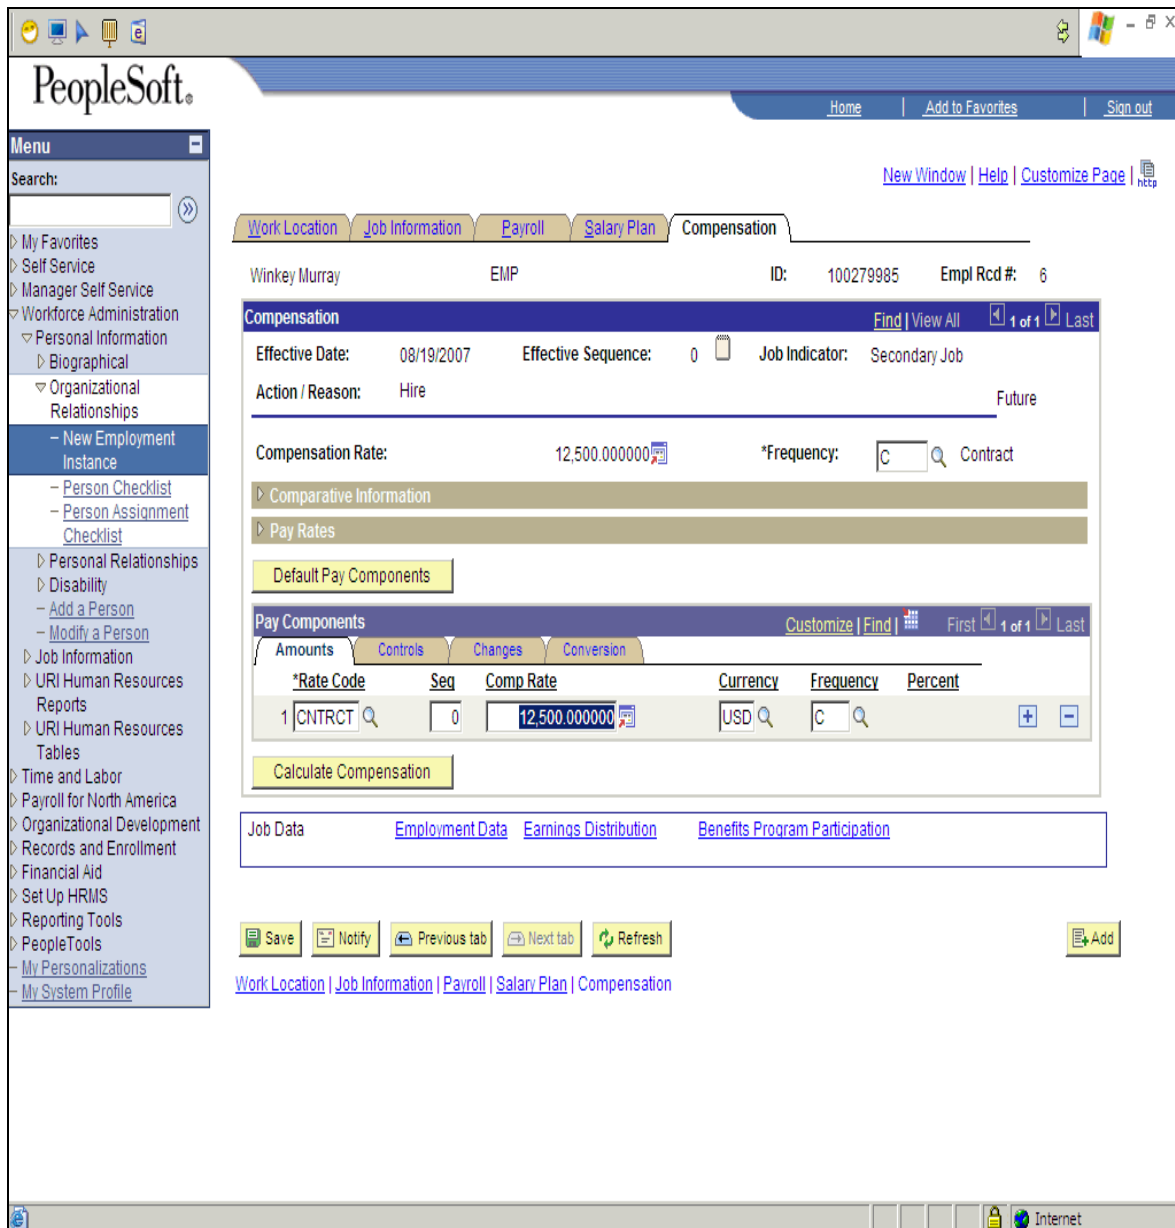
PeopleSoft.

Home | Add to Favorites | Sign out

Menu

Search:

My Favorites
Self Service
Manager Self Service
Workforce Administration
Personal Information
Biographical
Organizational Relationships
– New Employment Instance
– Person Checklist
– Person Assignment Checklist
Personal Relationships
Disability
– Add a Person
– Modify a Person
Job Information
URI Human Resources Reports
URI Human Resources Tables
Time and Labor
Payroll for North America
Organizational Development
Records and Enrollment
Financial Aid
Set Up HRMS
Reporting Tools
PeopleTools
– My Personalizations
– My System Profile

New Window | Help | Customize Page |

Work Location | Job Information | Payroll | Salary Plan | Compensation

Winkey Murray EMP ID: 100279985 Empl Rcd #: 6

Compensation Find | View All 1 of 1 Last

Effective Date: 08/19/2007 Effective Sequence: 0 Job Indicator: Secondary Job

Action / Reason: Hire

Future

Compensation Rate: 12,500.000000 *Frequency: C Contract

Comparative Information

Pay Rates

Default Pay Components

Pay Components Customize | Find | First 1 of 1 Last

Amounts | Controls | Changes | Conversion

| | *Rate Code | Seq | Comp Rate | Currency | Frequency | Percent |
|---|---|---|---|---|---|---|
| 1 | CNTRCT | 0 | 12,500.000000 | USD | C | |

Calculate Compensation

Job Data Employment Data Earnings Distribution Benefits Program Participation

Save | Notify | Previous tab | Next tab | Refresh | Add

Work Location | Job Information | Payroll | Salary Plan | Compensation

Internet